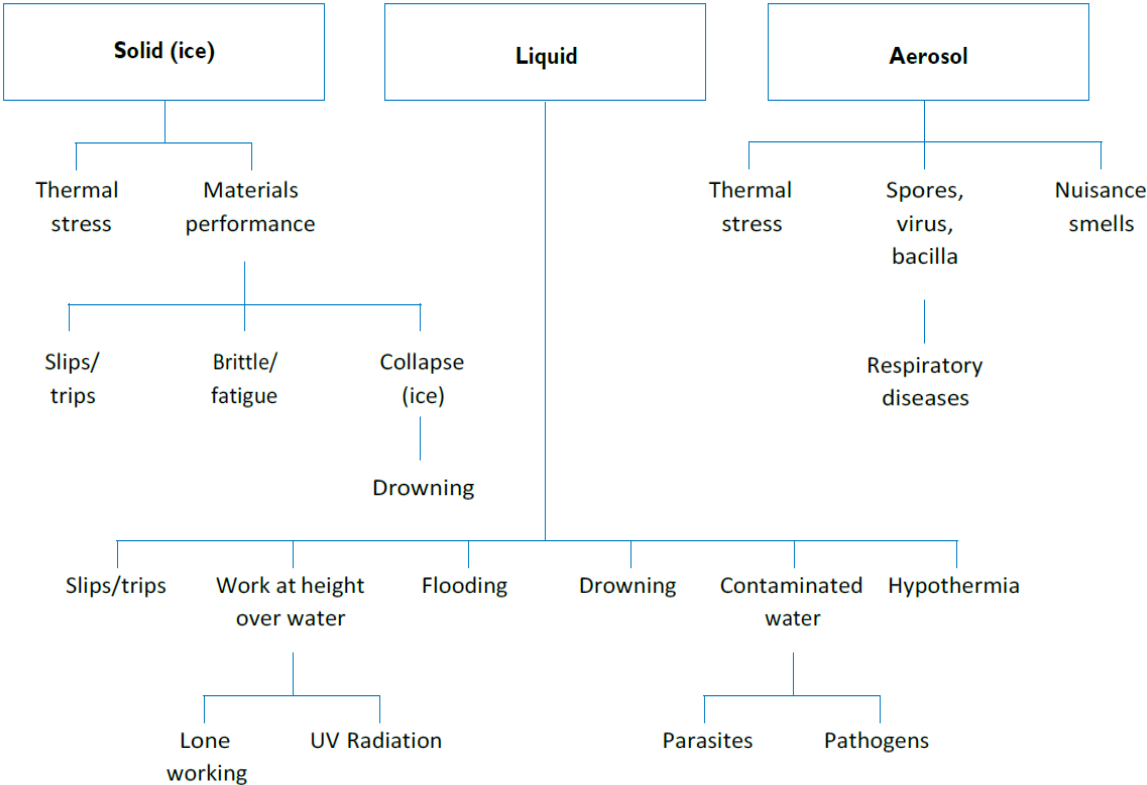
Solid (ice)

Liquid

Aerosol

Thermal stress

Materials performance

Slips/ trips

Brittle/ fatigue

Collapse (ice)

Drowning

Thermal stress

Spores, virus, bacilla

Respiratory diseases

Nuisance smells

Slips/trips

Work at height over water

Lone working

UV Radiation

Flooding

Drowning

Contaminated water

Parasites

Pathogens

Hypothermia